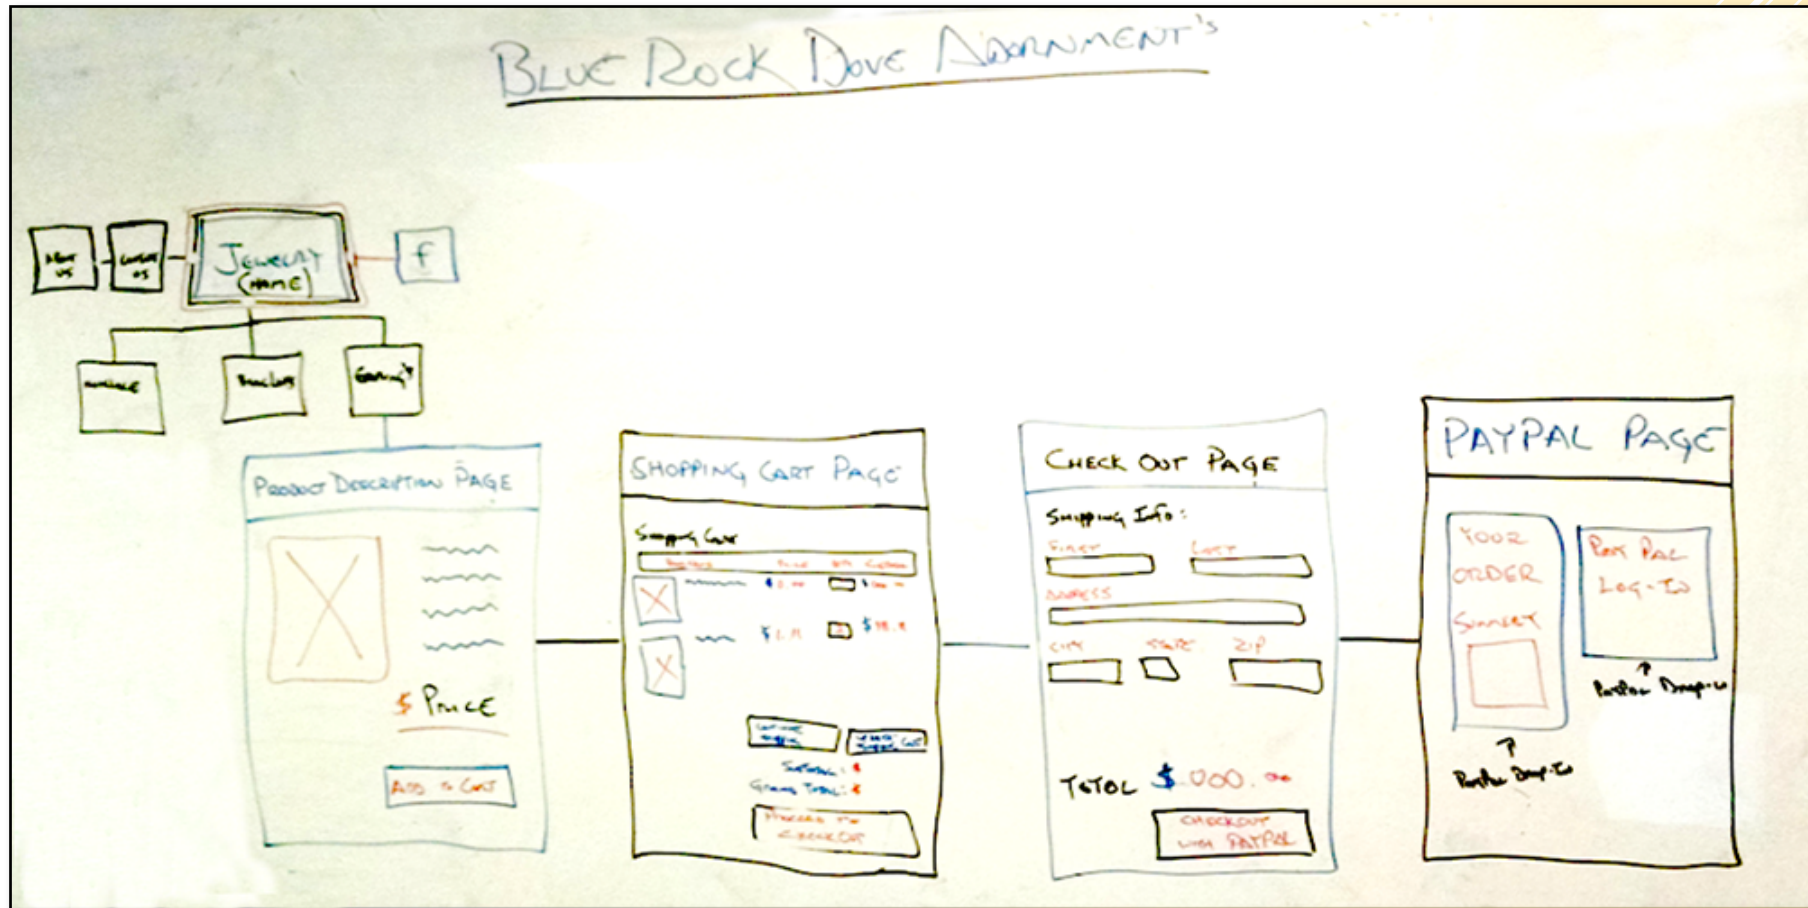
BLUE ROCK DOVE ADORNMENT'S

About us

Contact us

JEWELRY (HOME)

f

Necklace

Bracelets

Earrings

PRODUCT DESCRIPTION PAGE

$ PRICE

ADD TO CART

SHOPPING CART PAGE

Shopping Cart

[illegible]

Subtotal:

Grand Total:

Proceed to Checkout

CHECK OUT PAGE

Shipping Info:

First

Last

Address

City

State

Zip

TOTAL $ 000.00

CHECKOUT with PAYPAL

PAYPAL PAGE

YOUR ORDER SUMMARY

Pay Pal Log-In

PayPal Drop-In

PayPal Drop-In